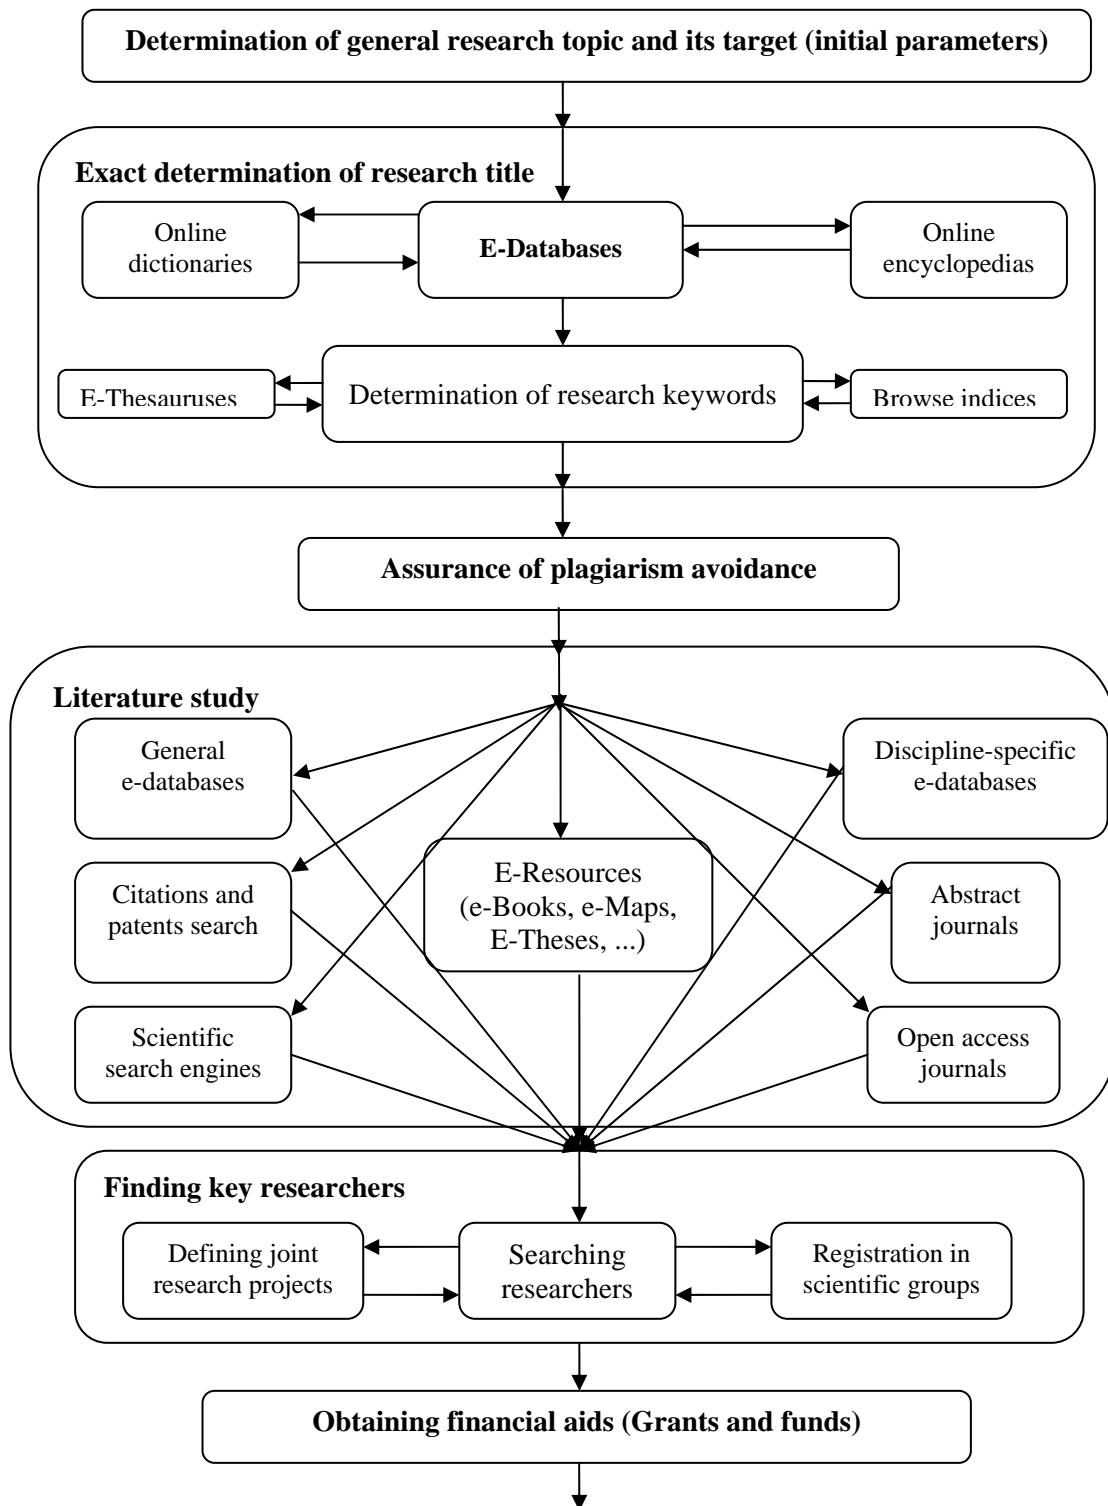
Determination of general research topic and its target (initial parameters)

Exact determination of research title

Online dictionaries

E-Databases

Online encyclopedias

E-Thesauruses

Determination of research keywords

Browse indices

Assurance of plagiarism avoidance

Literature study

General e-databases

Discipline-specific e-databases

Citations and patents search

E-Resources (e-Books, e-Maps, E-Theses, ...)

Abstract journals

Scientific search engines

Open access journals

Finding key researchers

Defining joint research projects

Searching researchers

Registration in scientific groups

Obtaining financial aids (Grants and funds)